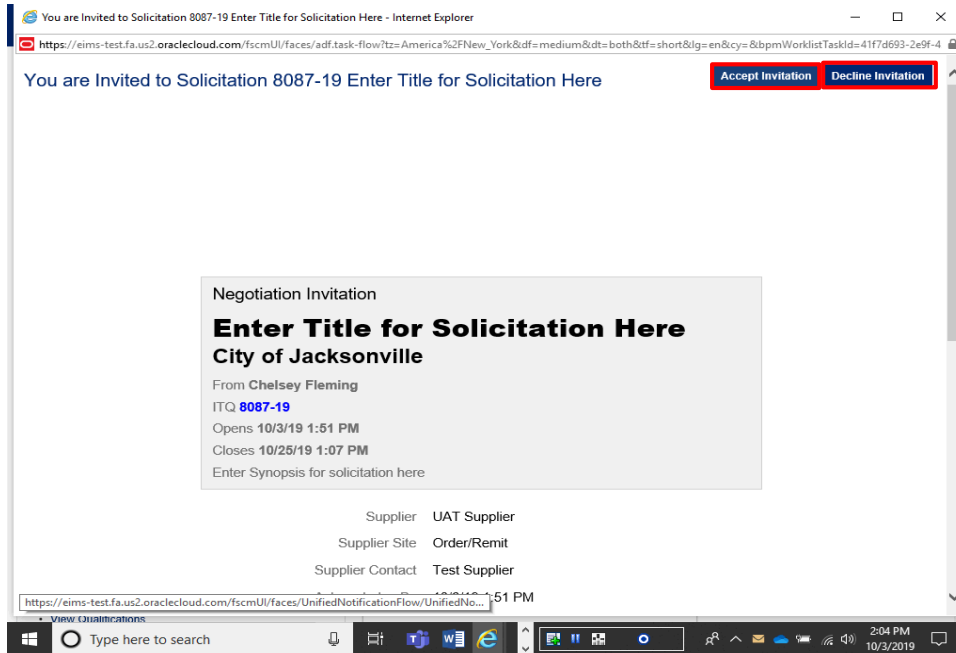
You are Invited to Solicitation 8087-19 Enter Title for Solicitation Here - Internet Explorer

https://eims-test.fa.us2.oraclecloud.com/fscmUI/faces/adf.task-flow?tz=America%2FNew_York&df=medium&dt=both&tf=short&lg=en&cy=&bpmWorklistTaskId=41f7d693-2e9f-4

You are Invited to Solicitation 8087-19 Enter Title for Solicitation Here

Accept Invitation

Decline Invitation

Negotiation Invitation

Enter Title for Solicitation Here

City of Jacksonville

From Chelsey Fleming

ITQ 8087-19

Opens 10/3/19 1:51 PM

Closes 10/25/19 1:07 PM

Enter Synopsis for solicitation here

Supplier UAT Supplier

Supplier Site Order/Remit

Supplier Contact Test Supplier

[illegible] 51 PM

https://eims-test.fa.us2.oraclecloud.com/fscmUI/faces/UnifiedNotificationFlow/UnifiedNo...

• View Qualifications

Type here to search

2:04 PM
10/3/2019